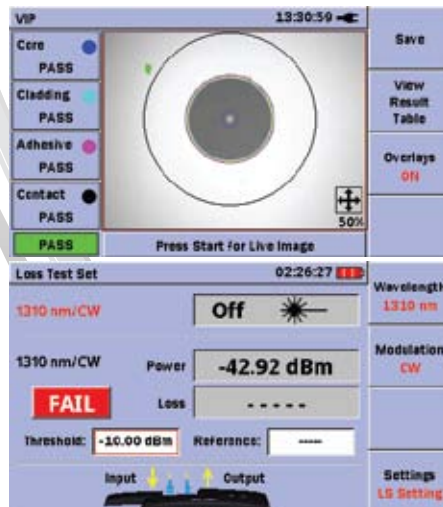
VIP
13:30:59

Core
PASS
Cladding
PASS
Adhesive
PASS
Contact
PASS
PASS

50%
Press Start for Live Image

Save
View Result Table
Overlays
ON

Loss Test Set
02:26:27

1310 nm/CW
Off

1310 nm/CW
Power
-42.92 dBm
FAIL
Loss
- - - - -
Threshold:
-10.00 dBm
Reference:
-----

Input
Output

Wavelength
1310 nm
Modulation
CW

Settings
LS Setting